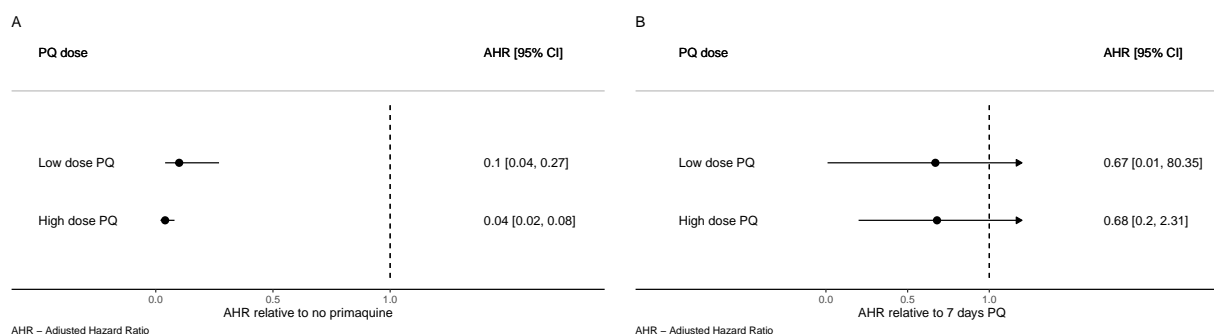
A

PQ dose

AHR [95% CI]

Low dose PQ

0.1 [0.04, 0.27]

High dose PQ

0.04 [0.02, 0.08]

0.0 0.5 1.0

AHR relative to no primaquine

AHR – Adjusted Hazard Ratio

B

PQ dose

AHR [95% CI]

Low dose PQ

0.67 [0.01, 80.35]

High dose PQ

0.68 [0.2, 2.31]

0.0 0.5 1.0

AHR relative to 7 days PQ

AHR – Adjusted Hazard Ratio